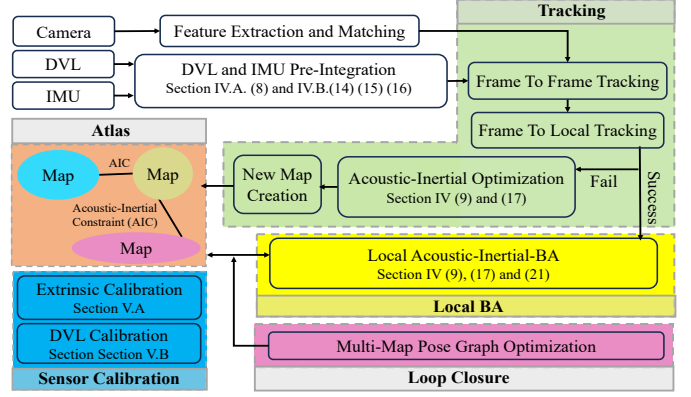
Camera

Feature Extraction and Matching

Tracking

DVL

DVL and IMU Pre-Integration
Section IV.A. (8) and IV.B.(14) (15) (16)

Frame To Frame Tracking

IMU

Frame To Local Tracking

Atlas

Map

AIC

Map

Acoustic-Inertial Constraint (AIC)

Map

New Map Creation

Acoustic-Inertial Optimization
Section IV (9) and (17)

Fail

Success

Local Acoustic-Inertial-BA
Section IV (9), (17) and (21)

Local BA

Extrinsic Calibration
Section V.A

DVL Calibration
Section Section V.B

Sensor Calibration

Multi-Map Pose Graph Optimization

Loop Closure